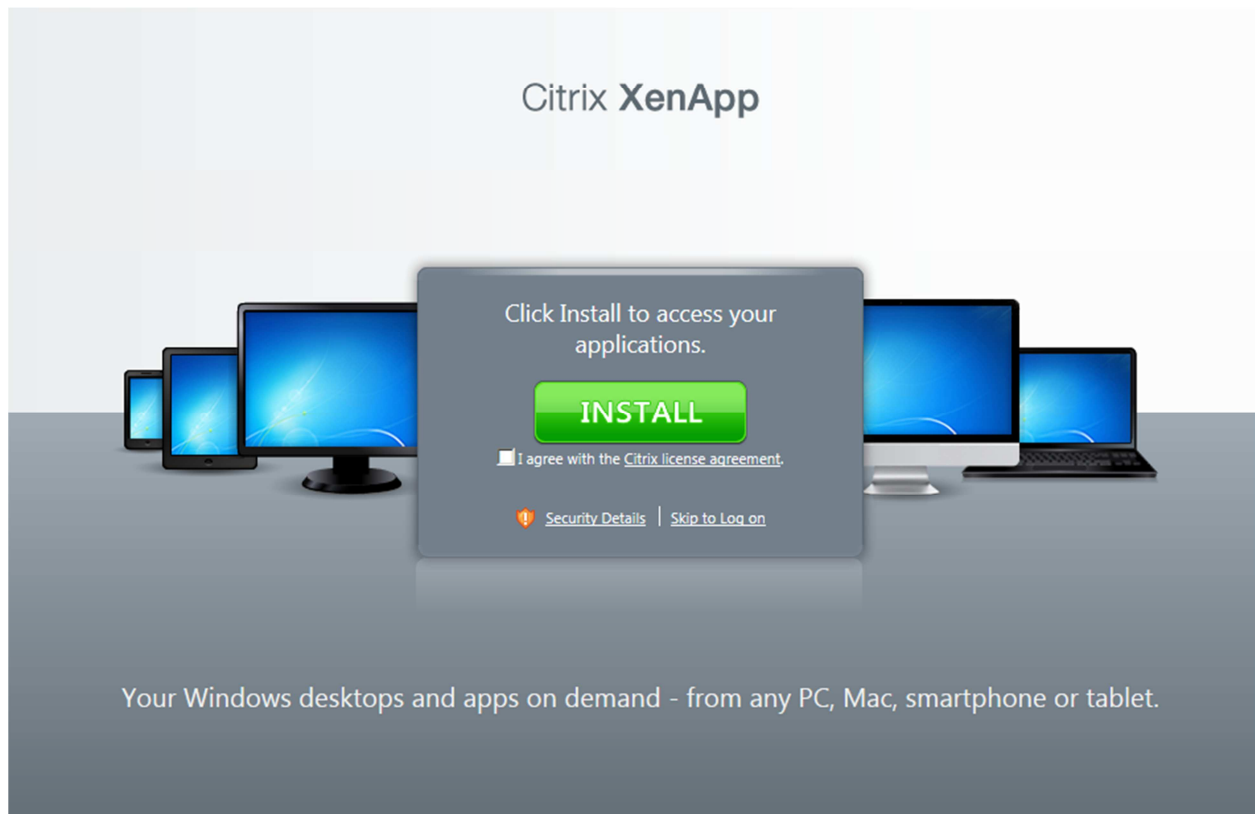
Citrix XenApp

Click Install to access your applications.

INSTALL

I agree with the Citrix license agreement.

Security Details | Skip to Log on

Your Windows desktops and apps on demand - from any PC, Mac, smartphone or tablet.